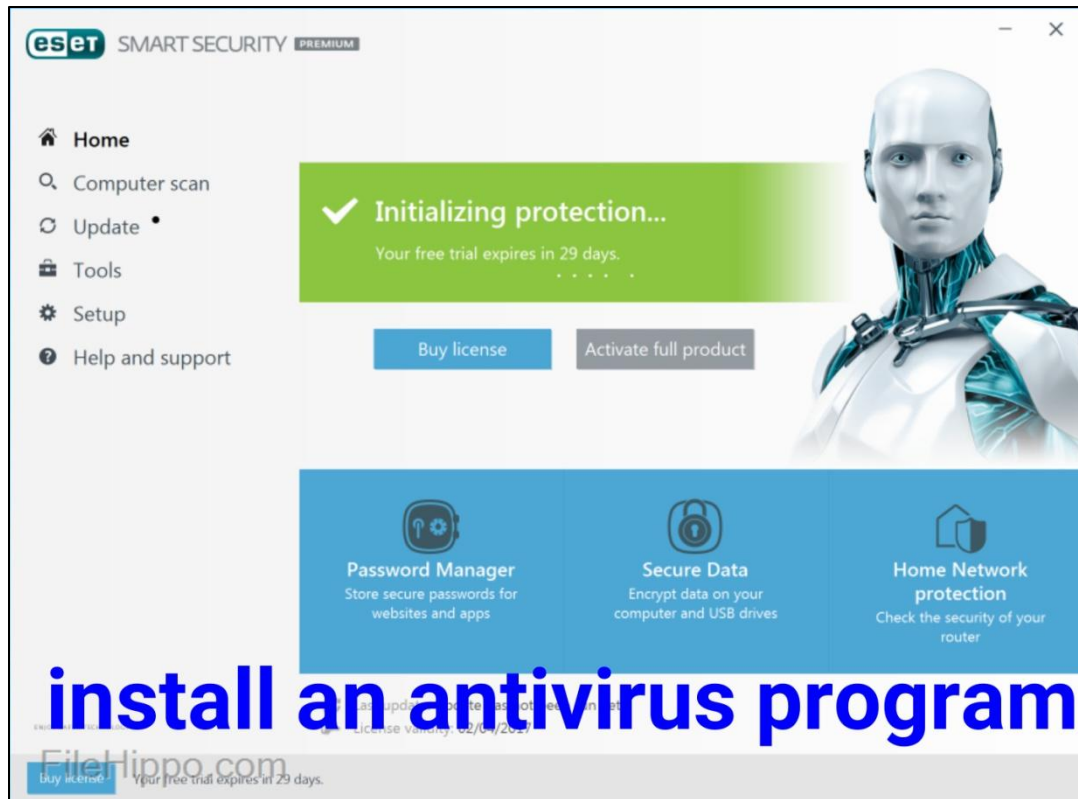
eset SMART SECURITY PREMIUM

Home
Computer scan
Update
Tools
Setup
Help and support

Initializing protection...
Your free trial expires in 29 days.

Buy license
Activate full product

Password Manager
Store secure passwords for websites and apps

Secure Data
Encrypt data on your computer and USB drives

Home Network protection
Check the security of your router

install an antivirus program

Last update: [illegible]
License validity: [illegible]

FileHippo.com

Buy license
Your free trial expires in 29 days.